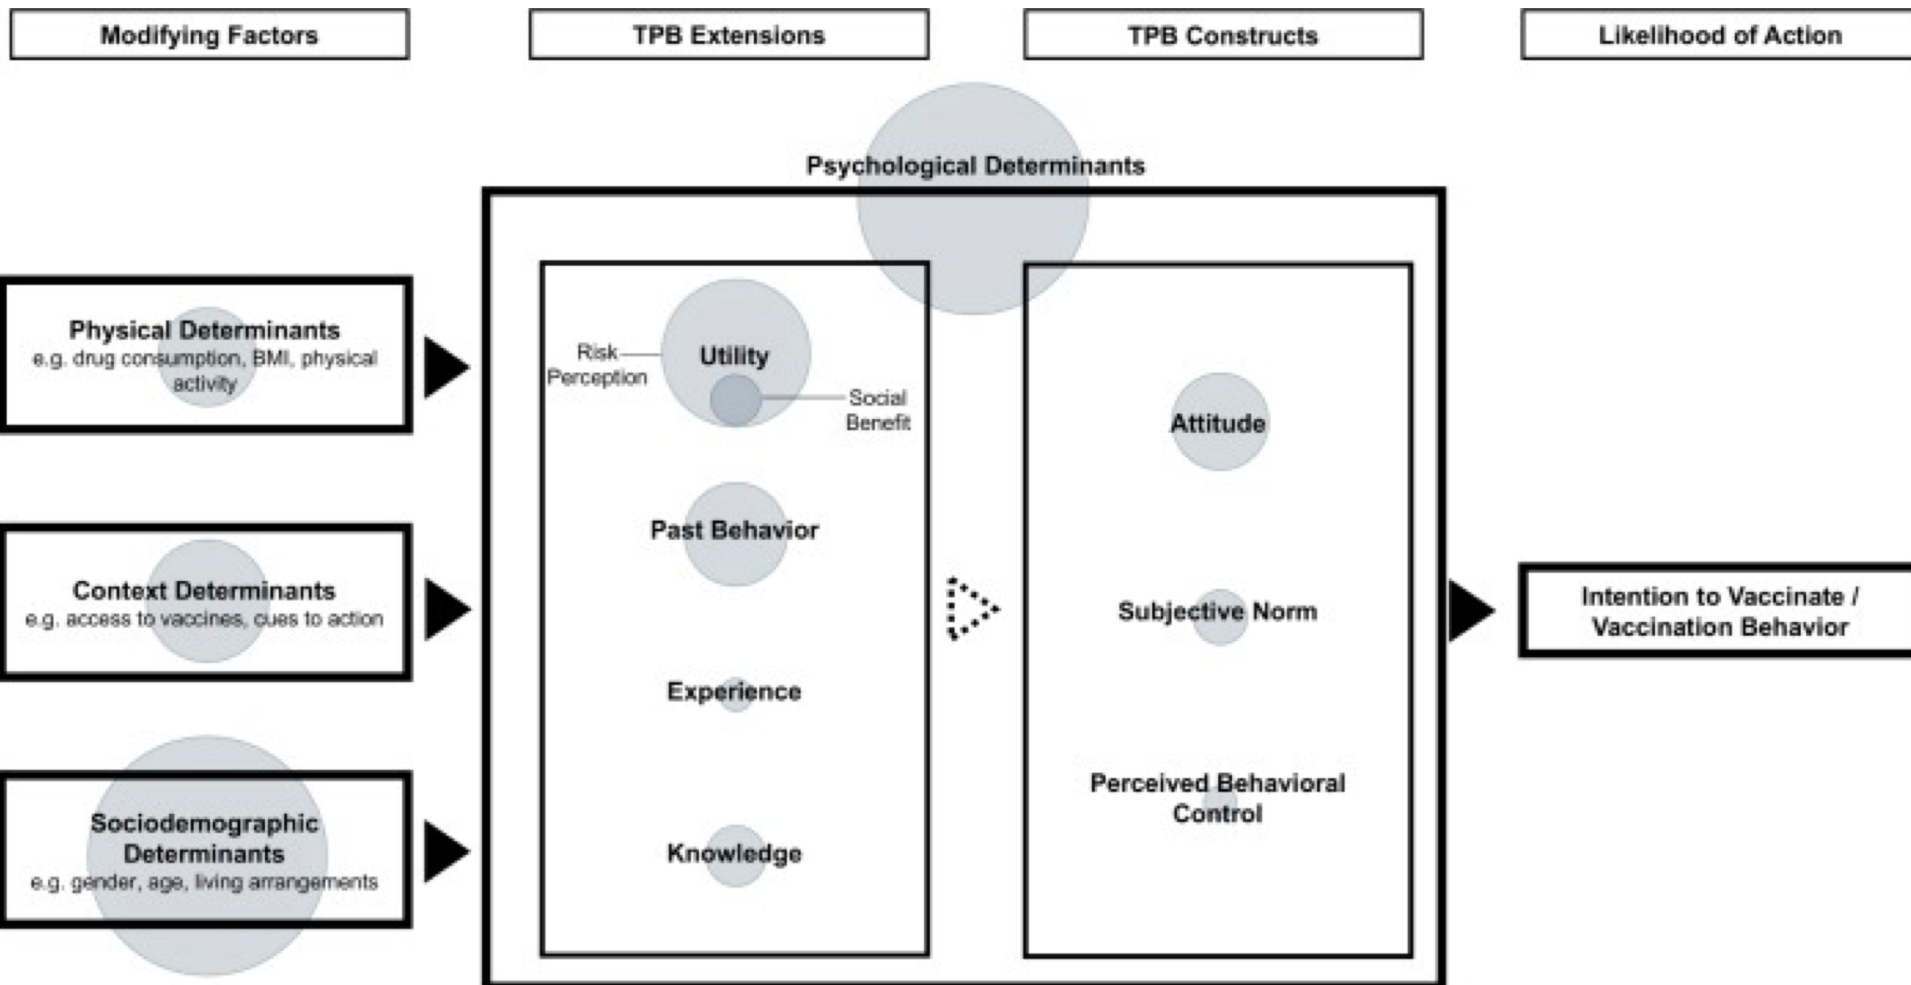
Modifying Factors

TPB Extensions

TPB Constructs

Likelihood of Action

Psychological Determinants

Physical Determinants
e.g. drug consumption, BMI, physical activity

Context Determinants
e.g. access to vaccines, cues to action

Sociodemographic Determinants
e.g. gender, age, living arrangements

Risk Perception

Utility

Social Benefit

Past Behavior

Experience

Knowledge

Attitude

Subjective Norm

Perceived Behavioral Control

Intention to Vaccinate / Vaccination Behavior